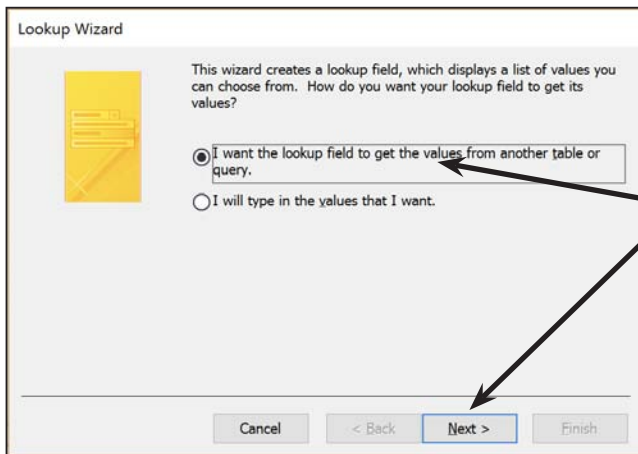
Lookup Wizard

This wizard creates a lookup field, which displays a list of values you can choose from. How do you want your lookup field to get its values?

I want the lookup field to get the values from another table or query.

I will type in the values that I want.

Cancel

< Back

Next >

Finish